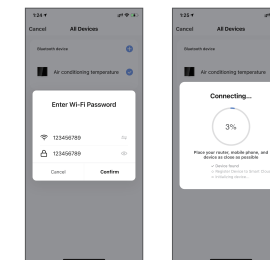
1:24
Cancel
All Devices
Bluetooth device
Air conditioning temperature
Enter Wi-Fi Password
123456789
123456789
Cancel
Confirm

1:25
Cancel
All Devices
Bluetooth device
Air conditioning temperature
Connecting...
3%
Place your router, mobile phone, and devices as close as possible
Device found
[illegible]
Initializing device